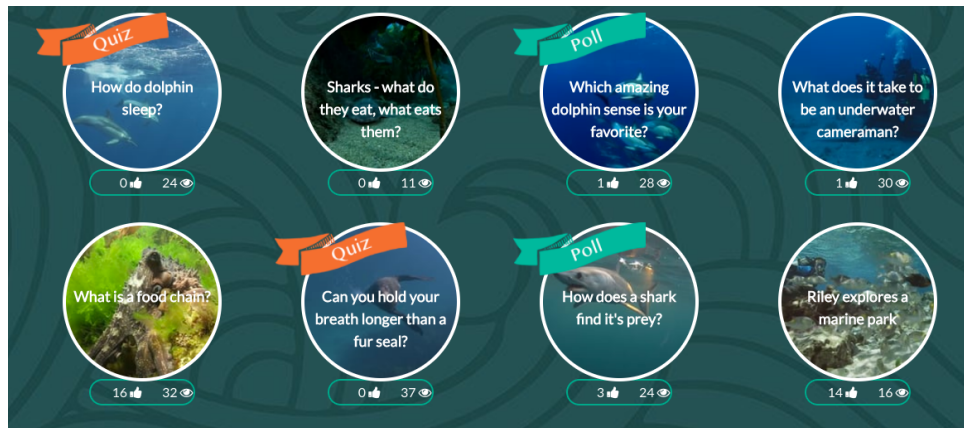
Quiz
How do dolphin sleep?
0 24

Sharks - what do they eat, what eats them?
0 11

Poll
Which amazing dolphin sense is your favorite?
1 28

What does it take to be an underwater cameraman?
1 30

What is a food chain?
16 32

Quiz
Can you hold your breath longer than a fur seal?
0 37

Poll
How does a shark find it's prey?
3 24

Riley explores a marine park
14 16